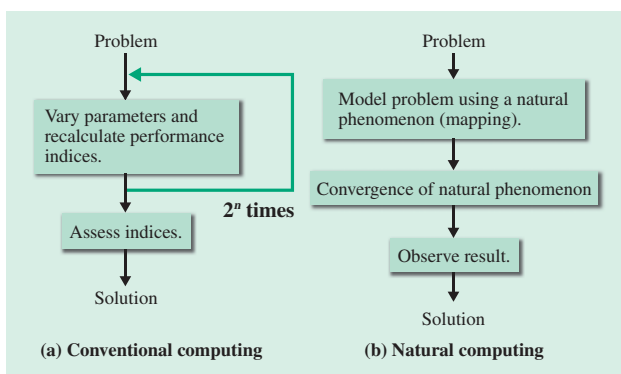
Problem

Vary parameters and recalculate performance indices.

$2^n$ times

Assess indices.

Solution

(a) Conventional computing

Problem

Model problem using a natural phenomenon (mapping).

Convergence of natural phenomenon

Observe result.

Solution

(b) Natural computing